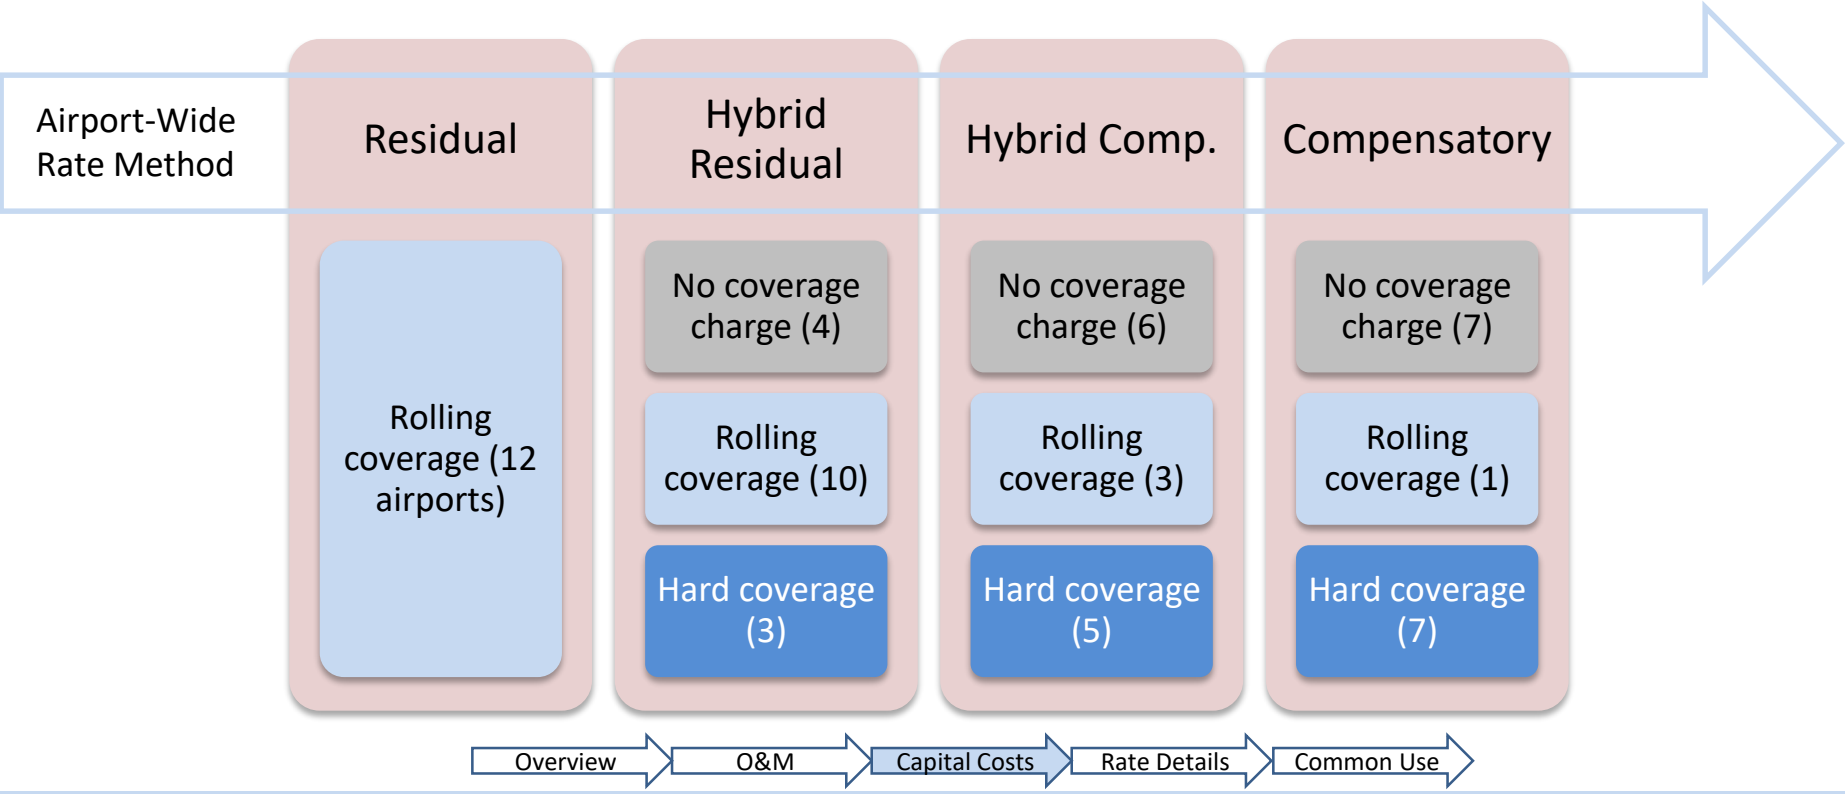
Airport-Wide Rate Method

Residual

Rolling coverage (12 airports)

Hybrid Residual

No coverage charge (4)

Rolling coverage (10)

Hard coverage (3)

Hybrid Comp.

No coverage charge (6)

Rolling coverage (3)

Hard coverage (5)

Compensatory

No coverage charge (7)

Rolling coverage (1)

Hard coverage (7)

Overview

O&M

Capital Costs

Rate Details

Common Use